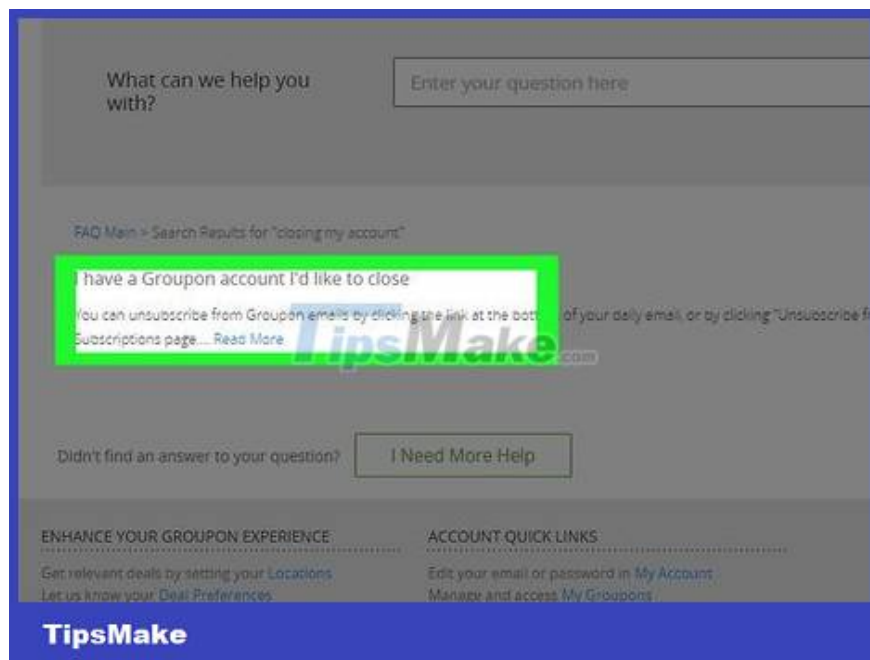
What can we help you with?

Enter your question here

FAQ Main > Search Results for "closing my account"

I have a Groupon account I'd like to close

You can unsubscribe from Groupon emails by clicking the link at the bott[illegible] of your daily email, or by clicking "Unsubscribe f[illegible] Subscriptions page.... Read More

TipsMake.com

Didn't find an answer to your question?

I Need More Help

ENHANCE YOUR GROUPON EXPERIENCE

Get relevant deals by setting your Locations

Let us know your Deal Preferences

ACCOUNT QUICK LINKS

Edit your email or password in My Account

Manage and access My Groupons

TipsMake